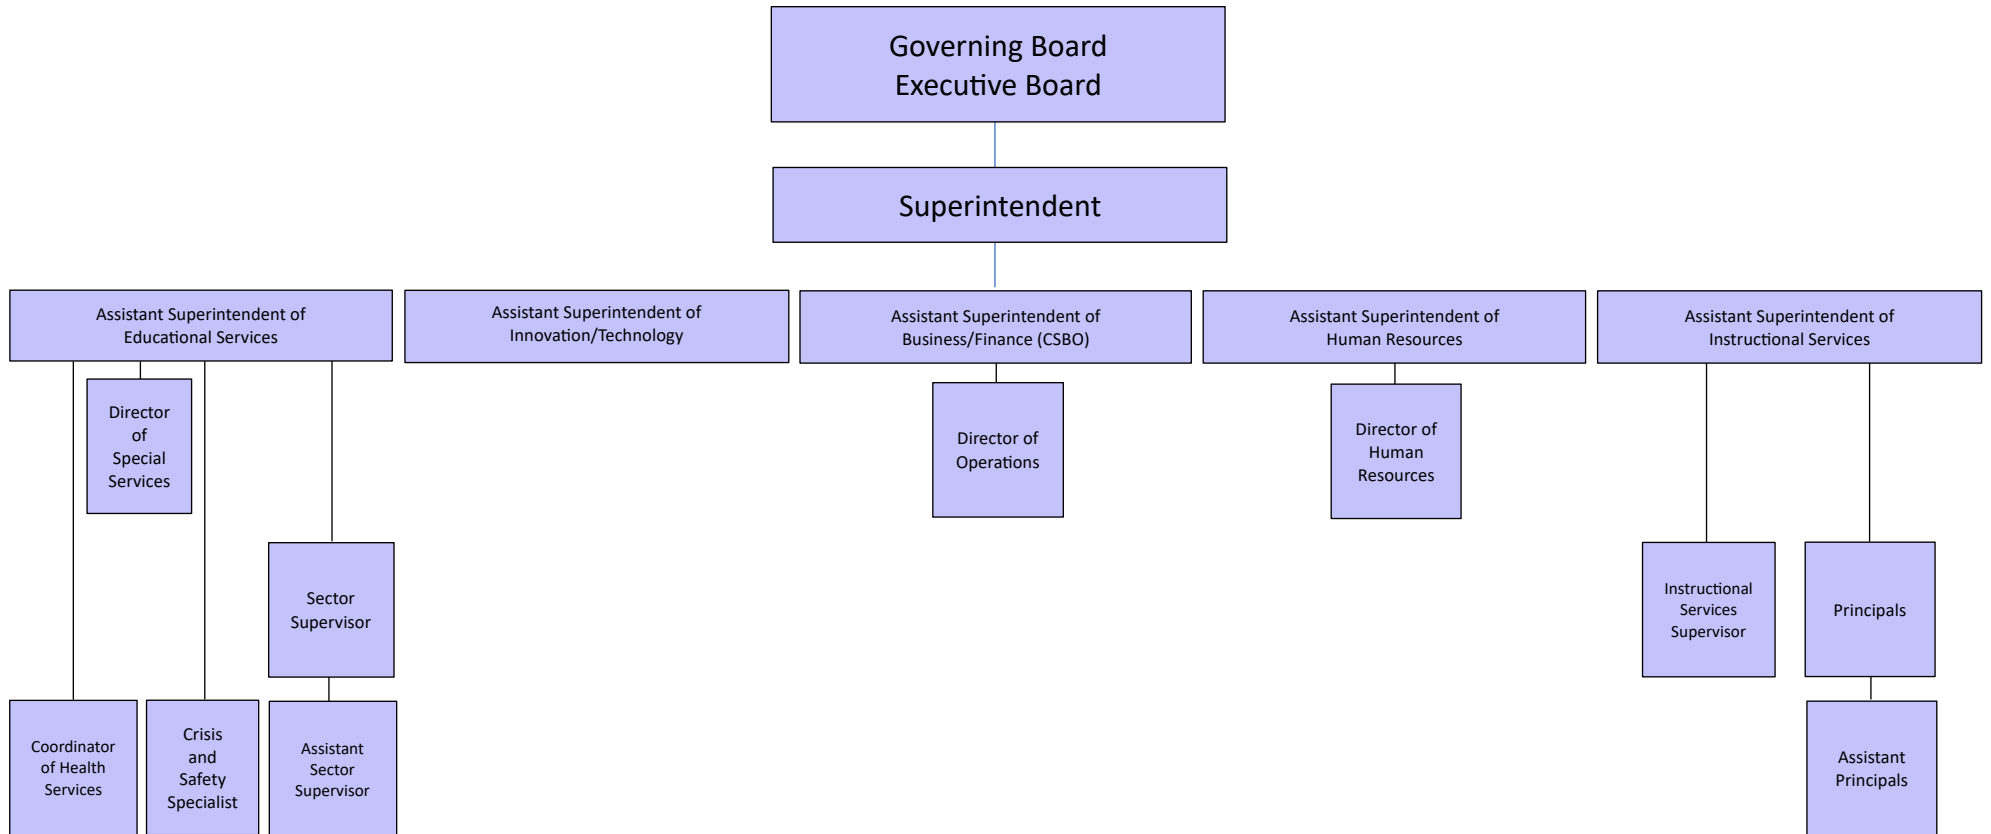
Governing Board
Executive Board

Superintendent

Assistant Superintendent of Educational Services

Assistant Superintendent of Innovation/Technology

Assistant Superintendent of Business/Finance (CSBO)

Assistant Superintendent of Human Resources

Assistant Superintendent of Instructional Services

Director of Special Services

Director of Operations

Director of Human Resources

Sector Supervisor

Instructional Services Supervisor

Principals

Coordinator of Health Services

Crisis and Safety Specialist

Assistant Sector Supervisor

Assistant Principals